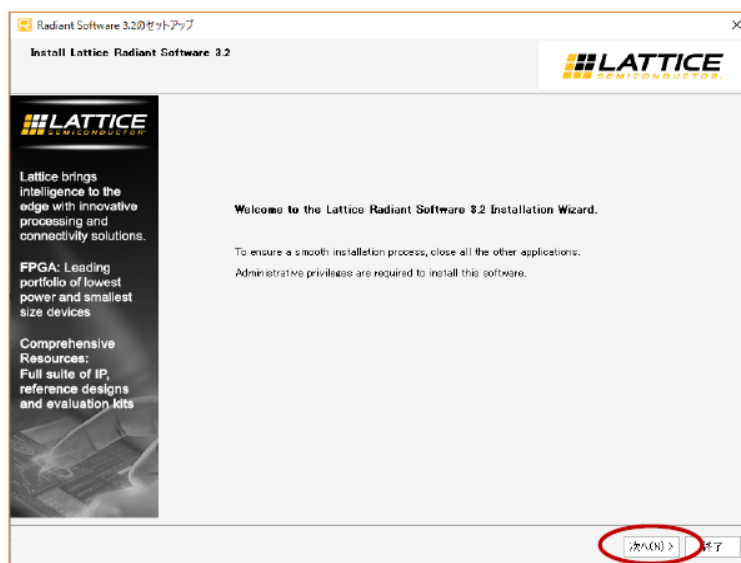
Radiant Software 3.2のセットアップ
×

Install Lattice Radiant Software 3.2

LATTICE
SEMICONDUCTOR

LATTICE
SEMICONDUCTOR

Lattice brings intelligence to the edge with innovative processing and connectivity solutions.

FPGA: Leading portfolio of lowest power and smallest size devices

Comprehensive Resources:
Full suite of IP, reference designs and evaluation kits

Welcome to the Lattice Radiant Software 3.2 Installation Wizard.

To ensure a smooth installation process, close all the other applications.

Administrative privileges are required to install this software.

次へ(N) >
終了